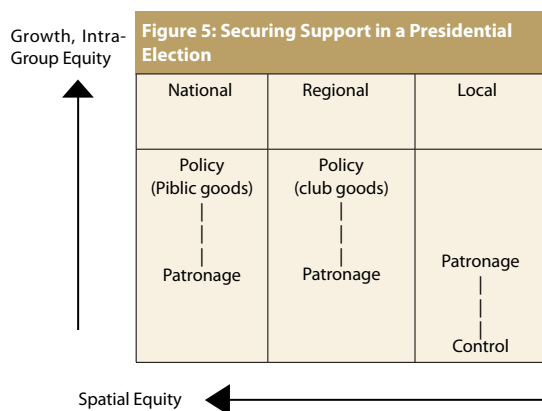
Growth, Intra-Group Equity

Figure 5: Securing Support in a Presidential Election

| National | Regional | Local |
|---|---|---|
| Policy (Piblic goods) \| Patronage | Policy (club goods) \| Patronage | Patronage \| Control |

Spatial Equity